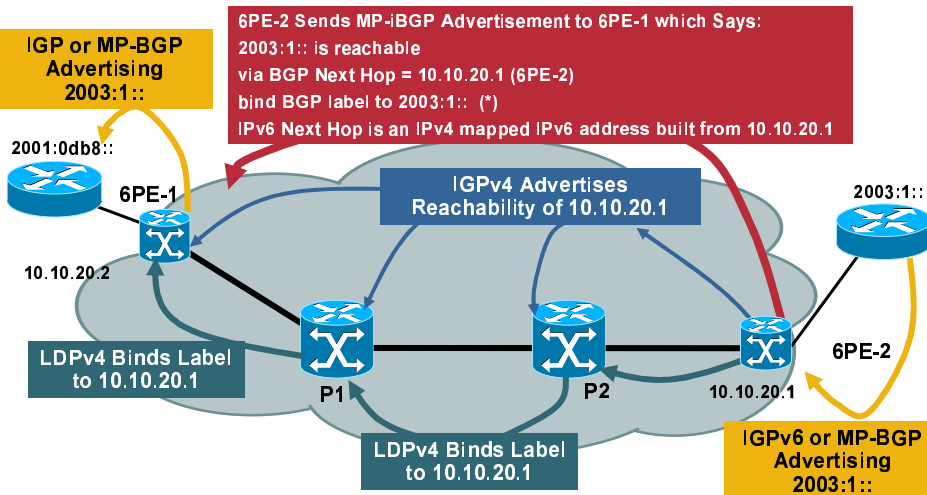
6PE-2 Sends MP-iBGP Advertisement to 6PE-1 which Says:
2003:1:: is reachable
via BGP Next Hop = 10.10.20.1 (6PE-2)
bind BGP label to 2003:1:: (*)
IPv6 Next Hop is an IPv4 mapped IPv6 address built from 10.10.20.1

IGP or MP-BGP Advertising 2003:1::

2001:0db8::

6PE-1

10.10.20.2

IGPv4 Advertises Reachability of 10.10.20.1

2003:1::

LDPv4 Binds Label to 10.10.20.1

P1

P2

10.10.20.1

6PE-2

LDPv4 Binds Label to 10.10.20.1

IGPv6 or MP-BGP Advertising 2003:1::